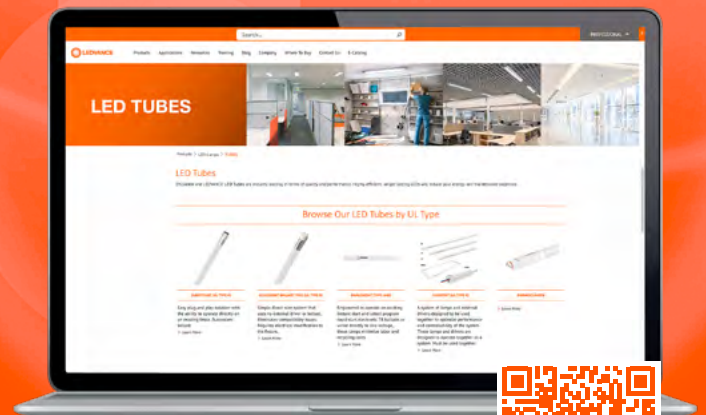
Search...

PROFESSIONAL

LEDVANCE

Products Applications Resources Training Blog Company Where To Buy Contact Us E-Catalog

LED TUBES

Products > LED Lamps > Tubes

LED Tubes

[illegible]

Browse Our LED Tubes by UL Type

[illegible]

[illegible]

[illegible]

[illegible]

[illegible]